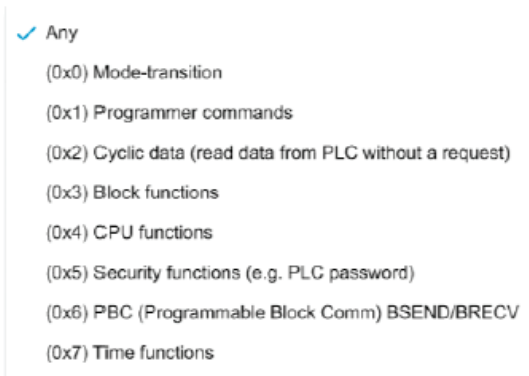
✓ Any

(0x0) Mode-transition

(0x1) Programmer commands

(0x2) Cyclic data (read data from PLC without a request)

(0x3) Block functions

(0x4) CPU functions

(0x5) Security functions (e.g. PLC password)

(0x6) PBC (Programmable Block Comm) BSEND/BRECV

(0x7) Time functions